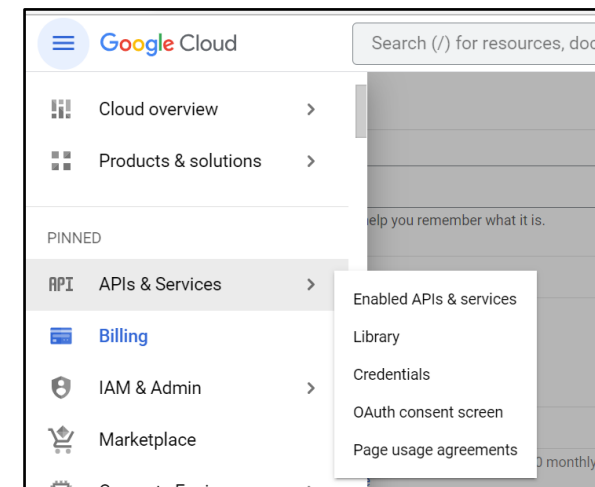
Google Cloud

Search (/) for resources, doc

Cloud overview >

Products & solutions >

PINNED

API APIs & Services >

Billing

IAM & Admin >

Marketplace

elp you remember what it is.

Enabled APIs & services

Library

Credentials

OAuth consent screen

Page usage agreements

0 monthly